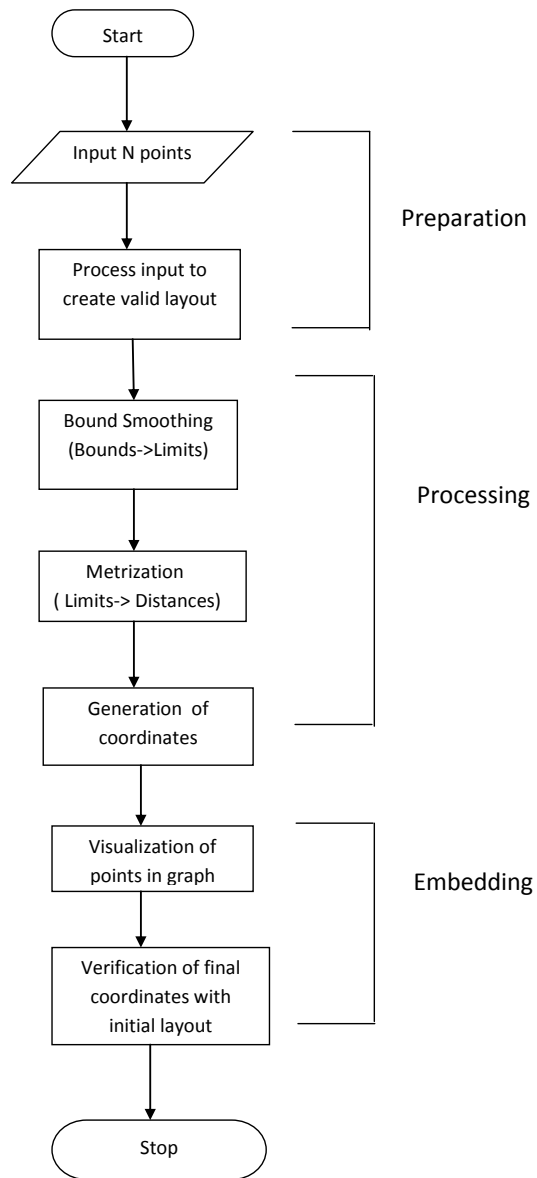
Start

Input N points

Preparation

Process input to create valid layout

Bound Smoothing (Bounds->Limits)

Processing

Metrization ( Limits-> Distances)

Generation of coordinates

Visualization of points in graph

Embedding

Verification of final coordinates with initial layout

Stop